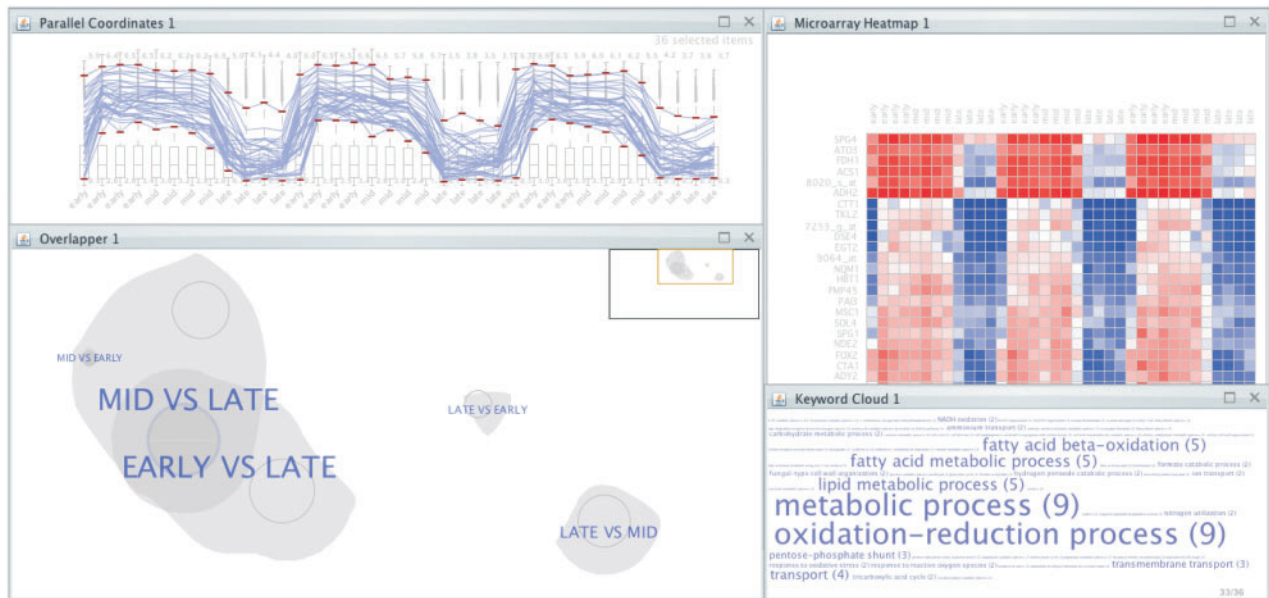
Parallel Coordinates 1

36 selected items

early early early early mid mid mid mid late late late late early early early early mid mid mid mid late late late late early early early early mid mid mid mid late late late late

Overlapper 1

MID VS EARLY

MID VS LATE

EARLY VS LATE

LATE VS EARLY

LATE VS MID

Microarray Heatmap 1

SPG4
ATO3
FDH1
ACS1
8020_s_at
ADH2
CTT1
TKL2
7233_g_at
DSE4
EGT2
9064_at
NQM1
HBT1
FMP45
PAI3
MSC1
SOL4
SPG1
NDE2
FOX2
CTA1
ADY2

Keyword Cloud 1

NADH oxidation (2)

ammonium transport (2)

carbohydrate metabolic process (2)

fatty acid beta-oxidation (5)

fatty acid metabolic process (5)

formate catabolic process (2)

fungal-type cell wall organization (2)

hydrogen peroxide catabolic process (2)

ion transport (2)

lipid metabolic process (5)

metabolic process (9)

oxidation-reduction process (9)

nitrogen utilization (2)

pentose-phosphate shunt (3)

response to oxidative stress (2)

response to reactive oxygen species (2)

transmembrane transport (3)

transport (4)

tricarboxylic acid cycle (2)

33/36